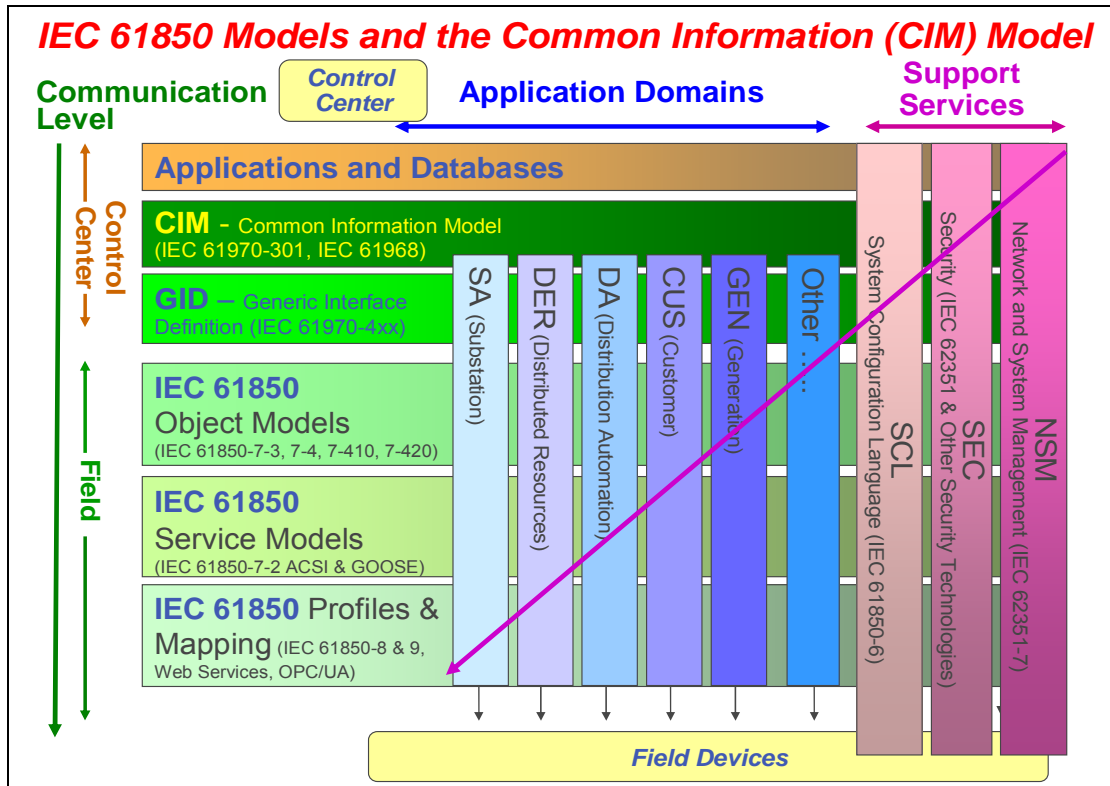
IEC 61850 Models and the Common Information (CIM) Model

Communication Level

Control Center

Application Domains

Support Services

Control Center

Field

Applications and Databases

CIM - Common Information Model (IEC 61970-301, IEC 61968)

GID – Generic Interface Definition (IEC 61970-4xx)

IEC 61850 Object Models (IEC 61850-7-3, 7-4, 7-410, 7-420)

IEC 61850 Service Models (IEC 61850-7-2 ACSI & GOOSE)

IEC 61850 Profiles & Mapping (IEC 61850-8 & 9, Web Services, OPC/UA)

SA (Substation)

DER (Distributed Resources)

DA (Distribution Automation)

CUS (Customer)

GEN (Generation)

Other ….

SCL System Configuration Language (IEC 61850-6)

SEC Security (IEC 62351 & Other Security Technologies)

NSM Network and System Management (IEC 62351-7)

Field Devices